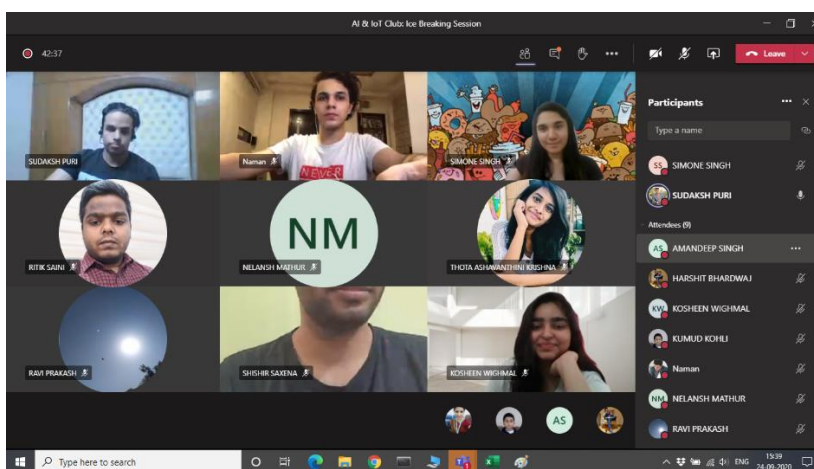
AI & IoT Club: Ice Breaking Session

42:37

Leave

SUDAKSH PURI

Naman

NEVER

SIMONE SINGH

RITIK SAINI

NM

NELANSH MATHUR

THOTA ASHAWANTHINI KRISHNA

RAVI PRAKASH

SHISHIR SAXENA

KOSHEEN WIGHMAL

AS

Participants

Type a name

SS SIMONE SINGH

SUDAKSH PURI

Attendees (9)

AS AMANDEEP SINGH

HARSHIT BHARDWAJ

KW KOSHEEN WIGHMAL

KUMUD KOHLI

Naman

NM NELANSH MATHUR

RAVI PRAKASH

Type here to search

ENG

15:39
24-09-2020